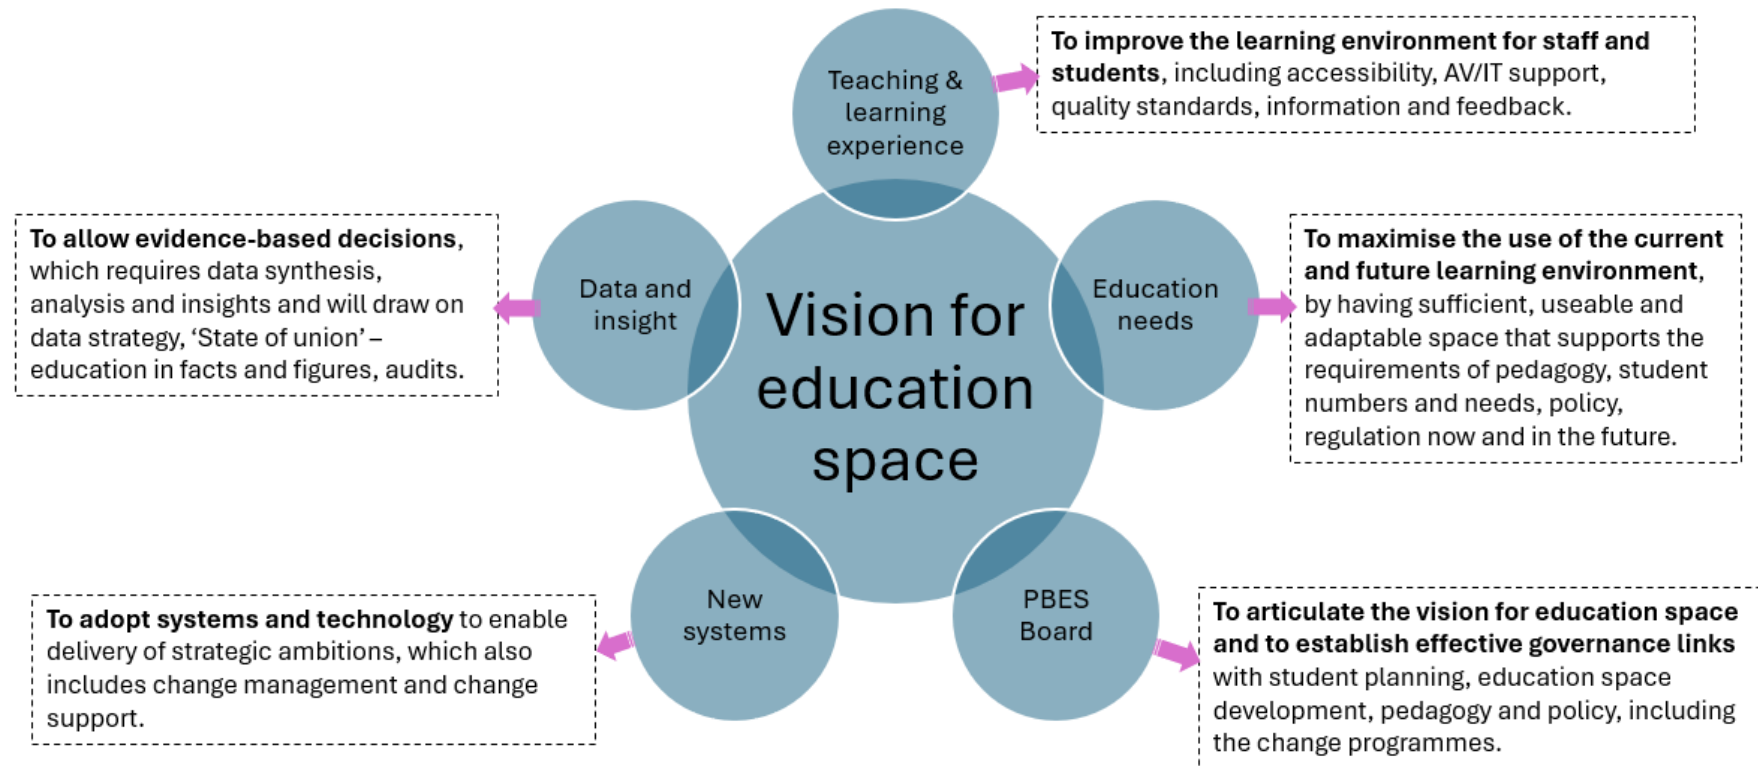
Vision for education space

Teaching & learning experience

To improve the learning environment for staff and students, including accessibility, AV/IT support, quality standards, information and feedback.

Data and insight

To allow evidence-based decisions, which requires data synthesis, analysis and insights and will draw on data strategy, 'State of union' – education in facts and figures, audits.

Education needs

To maximise the use of the current and future learning environment, by having sufficient, useable and adaptable space that supports the requirements of pedagogy, student numbers and needs, policy, regulation now and in the future.

New systems

To adopt systems and technology to enable delivery of strategic ambitions, which also includes change management and change support.

PBES Board

To articulate the vision for education space and to establish effective governance links with student planning, education space development, pedagogy and policy, including the change programmes.